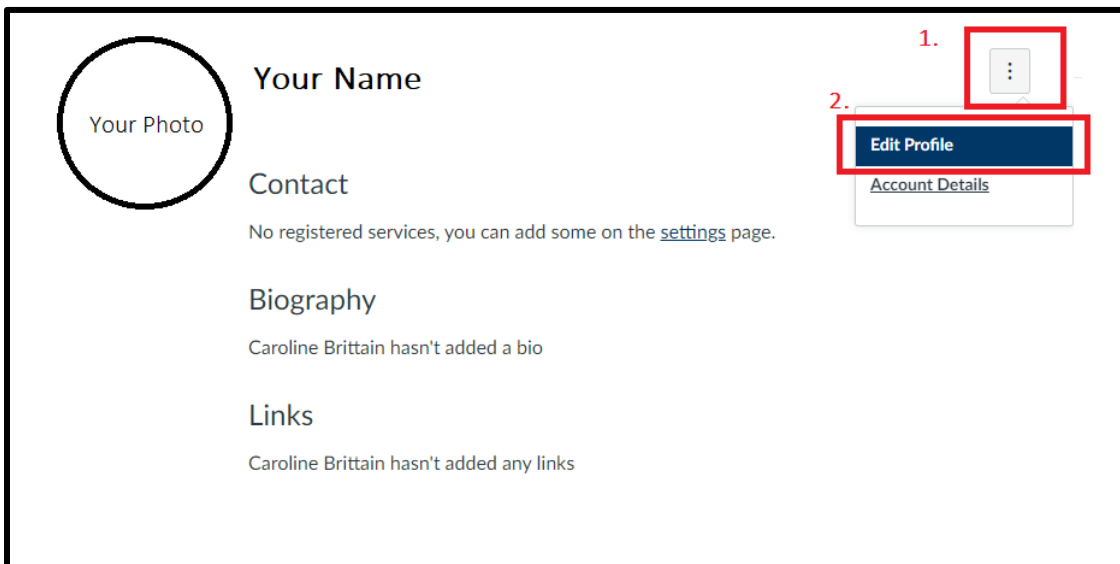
Your Photo

Your Name

1.

2.

Edit Profile

Account Details

Contact

No registered services, you can add some on the settings page.

Biography

Caroline Brittain hasn't added a bio

Links

Caroline Brittain hasn't added any links